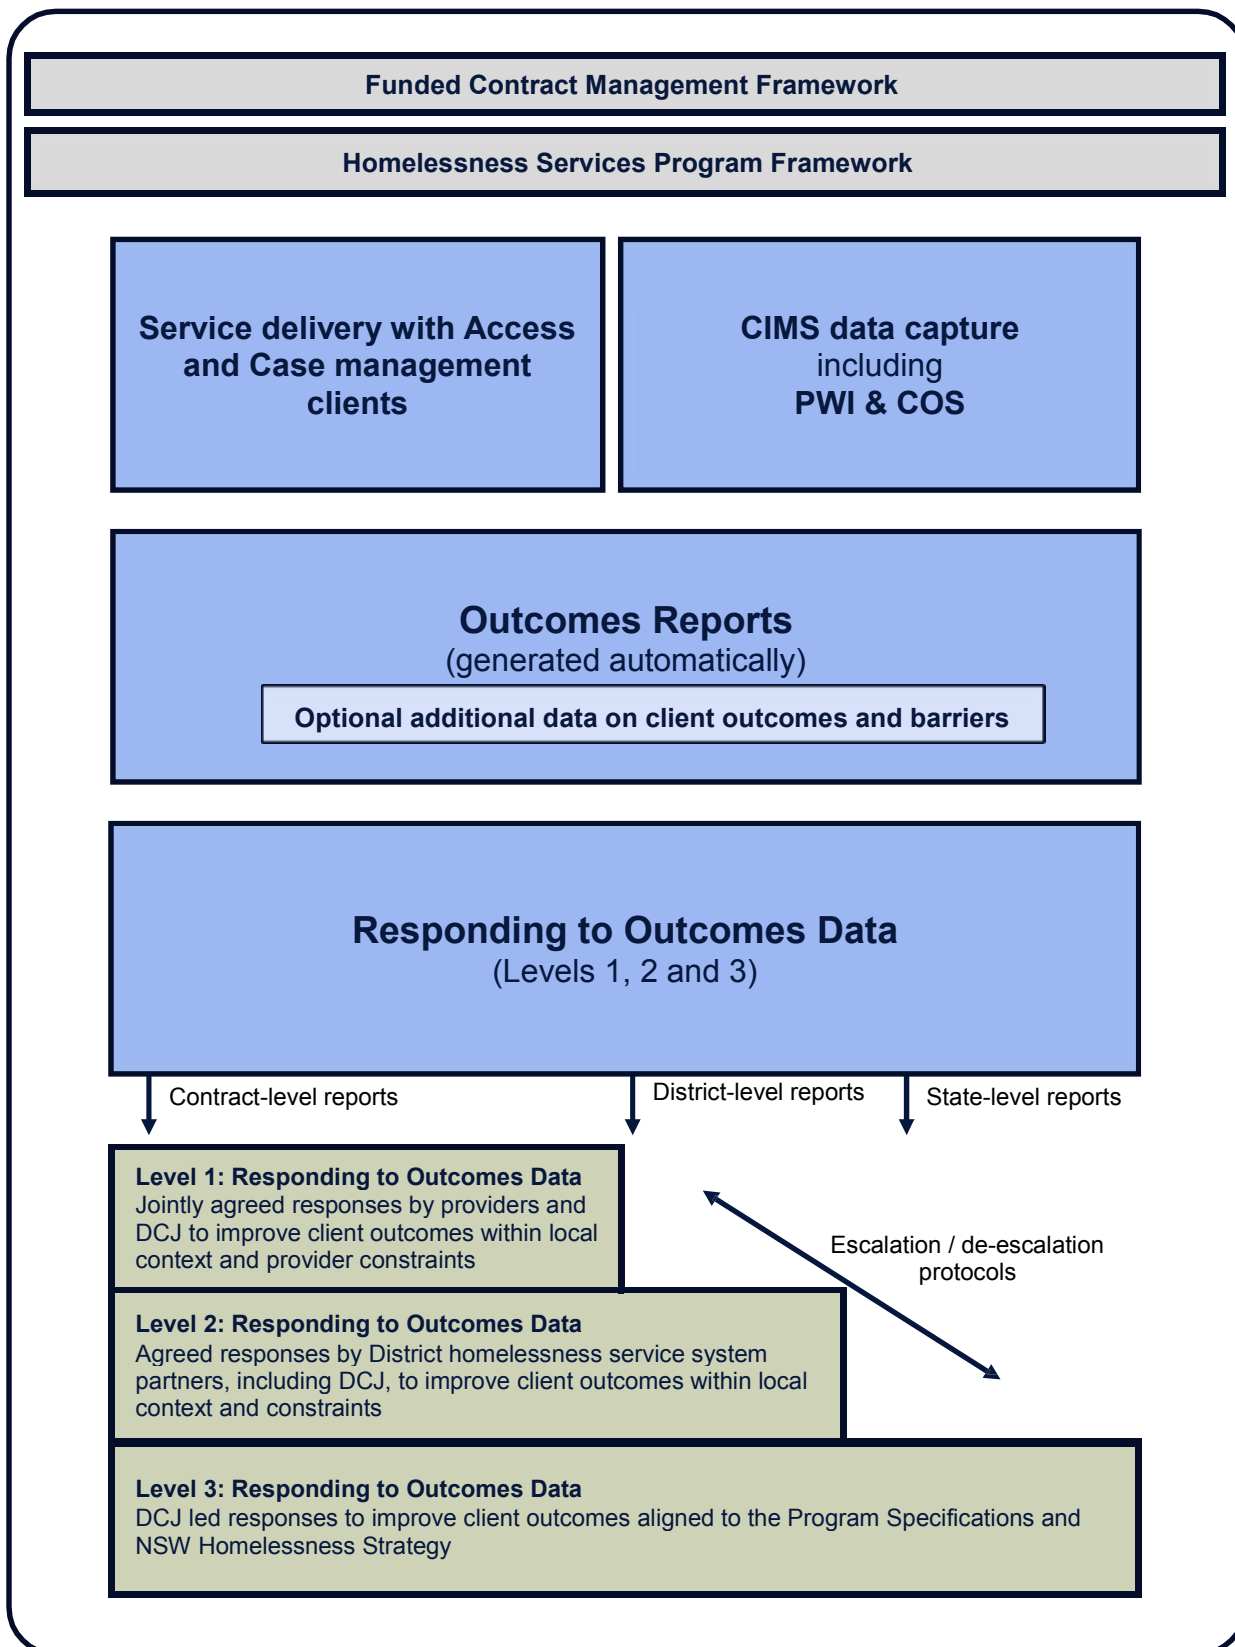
Funded Contract Management Framework

Homelessness Services Program Framework

Service delivery with Access and Case management clients

CIMS data capture including PWI & COS

Outcomes Reports
(generated automatically)

Optional additional data on client outcomes and barriers

Responding to Outcomes Data
(Levels 1, 2 and 3)

Contract-level reports

District-level reports

State-level reports

Level 1: Responding to Outcomes Data
Jointly agreed responses by providers and DCJ to improve client outcomes within local context and provider constraints

Escalation / de-escalation protocols

Level 2: Responding to Outcomes Data
Agreed responses by District homelessness service system partners, including DCJ, to improve client outcomes within local context and constraints

Level 3: Responding to Outcomes Data
DCJ led responses to improve client outcomes aligned to the Program Specifications and NSW Homelessness Strategy